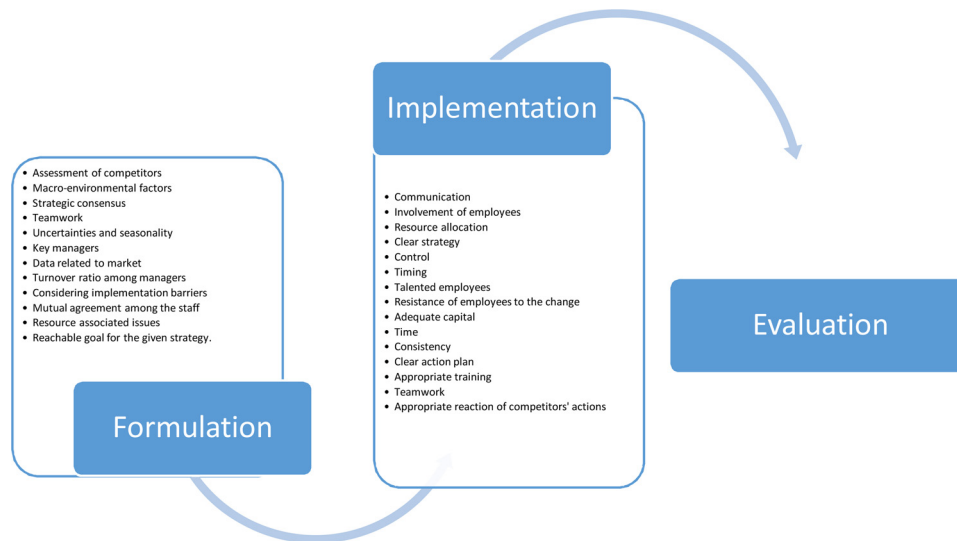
- Assessment of competitors
- Macro-environmental factors
- Strategic consensus
- Teamwork
- Uncertainties and seasonality
- Key managers
- Data related to market
- Turnover ratio among managers
- Considering implementation barriers
- Mutual agreement among the staff
- Resource associated issues
- Reachable goal for the given strategy.

Formulation

Implementation

- Communication
- Involvement of employees
- Resource allocation
- Clear strategy
- Control
- Timing
- Talented employees
- Resistance of employees to the change
- Adequate capital
- Time
- Consistency
- Clear action plan
- Appropriate training
- Teamwork
- Appropriate reaction of competitors' actions

Evaluation